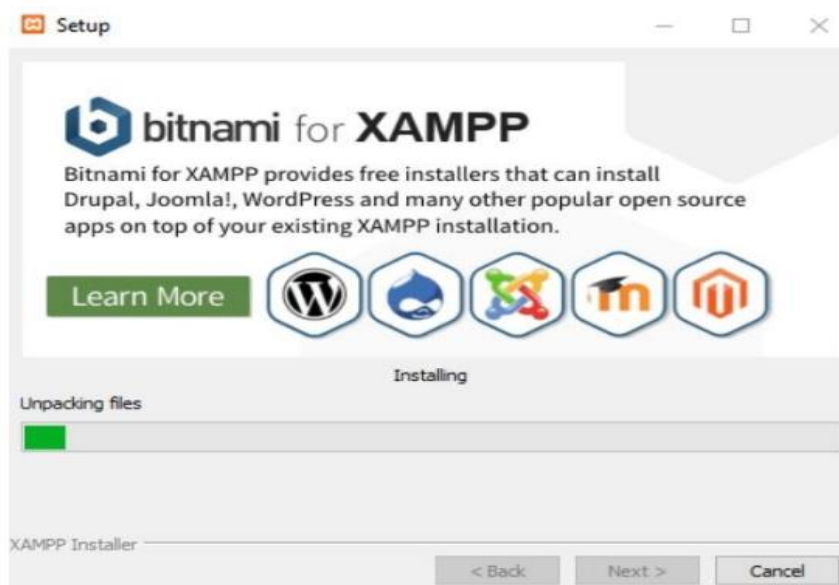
Setup

bitnami for XAMPP

Bitnami for XAMPP provides free installers that can install Drupal, Joomla!, WordPress and many other popular open source apps on top of your existing XAMPP installation.

Learn More

Installing

Unpacking files

XAMPP Installer

< Back

Next >

Cancel